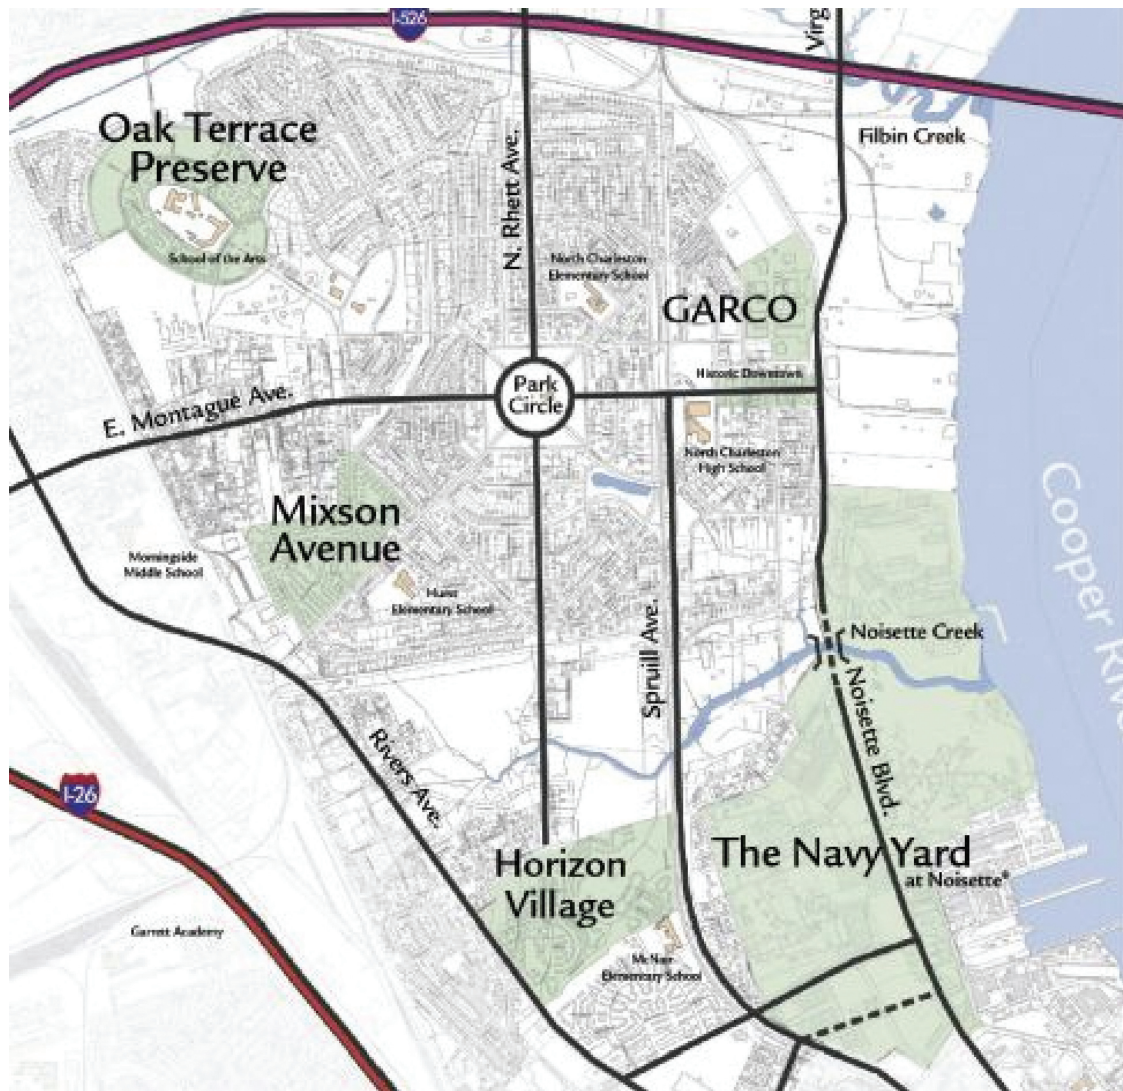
I-526

Virg

Filbin Creek

Oak Terrace Preserve

School of the Arts

N. Rhett Ave.

North Charleston Elementary School

GARCO

Park Circle

Historic Downtown

E. Montague Ave.

North Charleston High School

Cooper Riv

Mixson Avenue

Morningside Middle School

Hunley Elementary School

Spruill Ave.

Noisette Creek

Noisette Blvd.

Rivers Ave.

I-26

Horizon Village

The Navy Yard at Noisette

Garrett Academy

McNair Elementary School